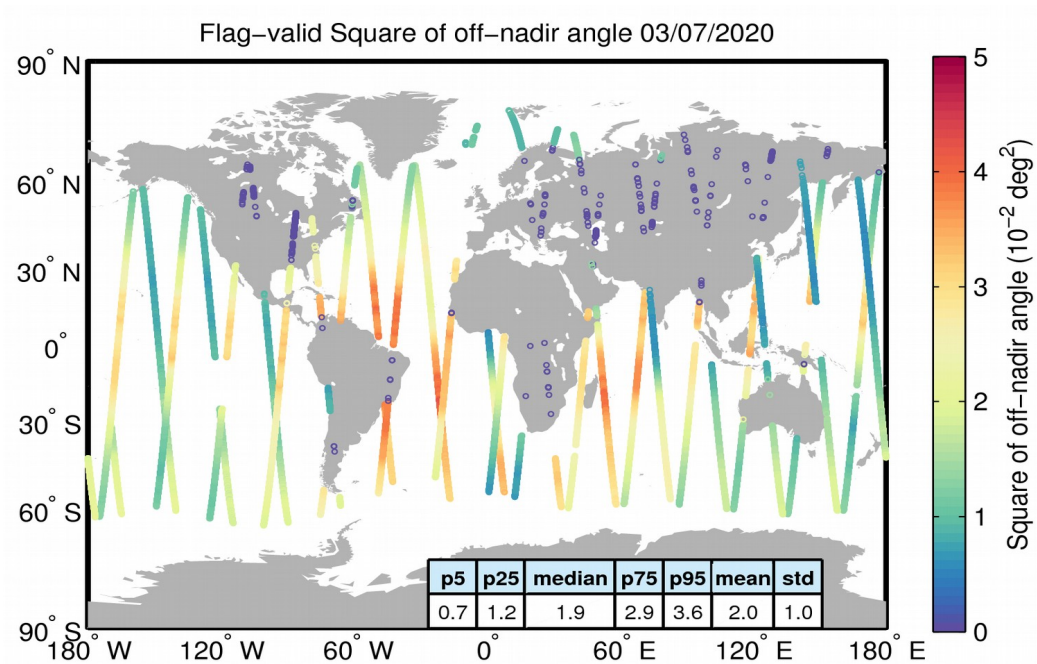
Flag-valid Square of off-nadir angle 03/07/2020

90° N
60° N
30° N
0°
30° S
60° S
90° S

180° W 120° W 60° W 0° 60° E 120° E 180° E

| p5 | p25 | median | p75 | p95 | mean | std |
|---|---|---|---|---|---|---|
| 0.7 | 1.2 | 1.9 | 2.9 | 3.6 | 2.0 | 1.0 |

5
4
3
2
1
0

Square of off-nadir angle ($10^{-2}$ deg$^2$)